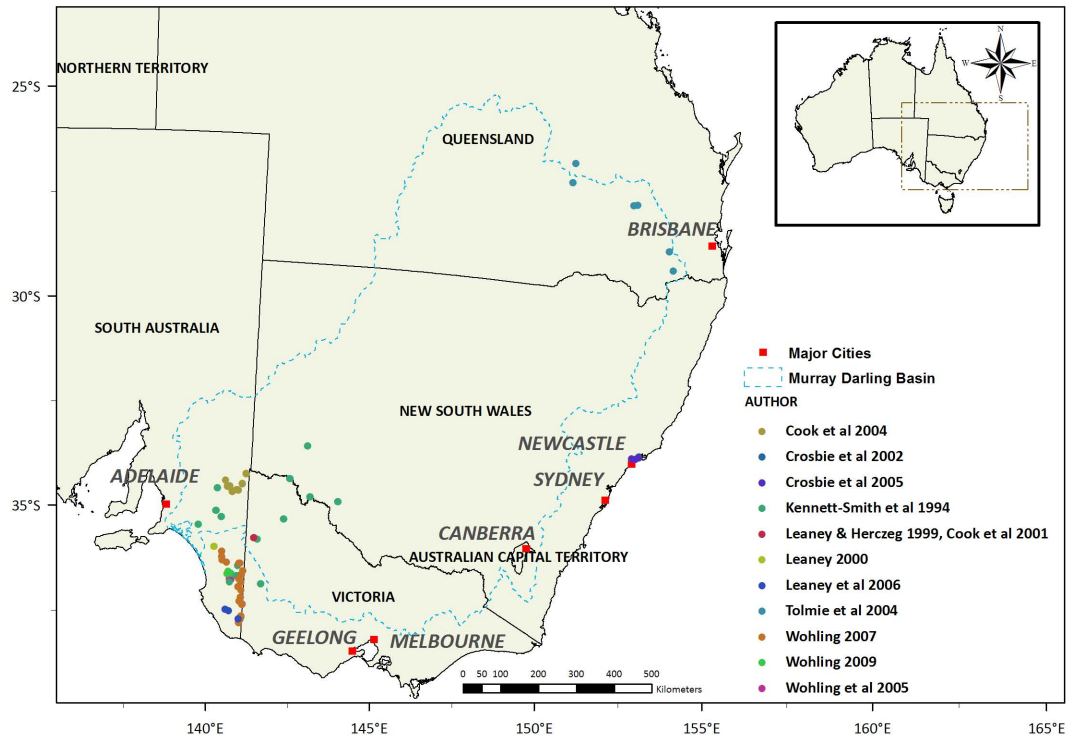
NORTHERN TERRITORY
25°S
QUEENSLAND
BRISBANE
30°S
SOUTH AUSTRALIA
NEW SOUTH WALES
NEWCASTLE
ADELAIDE
SYDNEY
35°S
CANBERRA
AUSTRALIAN CAPITAL TERRITORY
VICTORIA
GEELONG
MELBOURNE
0 50 100 200 300 400 500 Kilometers
140°E
145°E
150°E
155°E
160°E
165°E

N
S
E
W

Major Cities
Murray Darling Basin
AUTHOR
Cook et al 2004
Crosbie et al 2002
Crosbie et al 2005
Kennett-Smith et al 1994
Leaney & Herczeg 1999, Cook et al 2001
Leaney 2000
Leaney et al 2006
Tolmie et al 2004
Wohling 2007
Wohling 2009
Wohling et al 2005